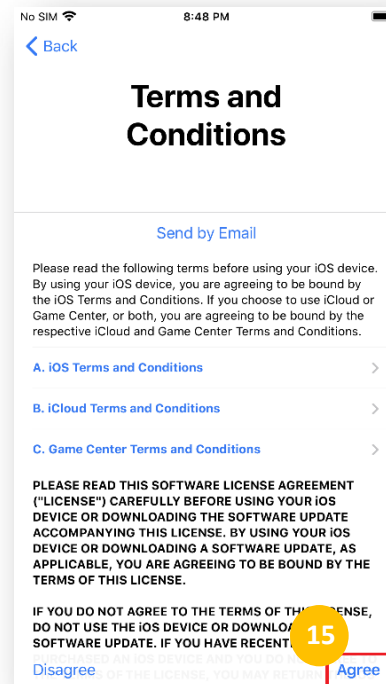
No SIM 8:48 PM

Back

Terms and Conditions

Send by Email

Please read the following terms before using your iOS device. By using your iOS device, you are agreeing to be bound by the iOS Terms and Conditions. If you choose to use iCloud or Game Center, or both, you are agreeing to be bound by the respective iCloud and Game Center Terms and Conditions.

A. iOS Terms and Conditions

B. iCloud Terms and Conditions

C. Game Center Terms and Conditions

PLEASE READ THIS SOFTWARE LICENSE AGREEMENT ("LICENSE") CAREFULLY BEFORE USING YOUR iOS DEVICE OR DOWNLOADING THE SOFTWARE UPDATE ACCOMPANYING THIS LICENSE. BY USING YOUR iOS DEVICE OR DOWNLOADING A SOFTWARE UPDATE, AS APPLICABLE, YOU ARE AGREEING TO BE BOUND BY THE TERMS OF THIS LICENSE.

IF YOU DO NOT AGREE TO THE TERMS OF THIS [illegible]ENSE, DO NOT USE THE iOS DEVICE OR DOWNLOA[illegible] SOFTWARE UPDATE. IF YOU HAVE RECENT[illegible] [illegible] AN iOS DEVICE AND YOU DO N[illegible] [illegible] OF THE LICENSE, YOU MAY RETURN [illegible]

15

Disagree

Agree